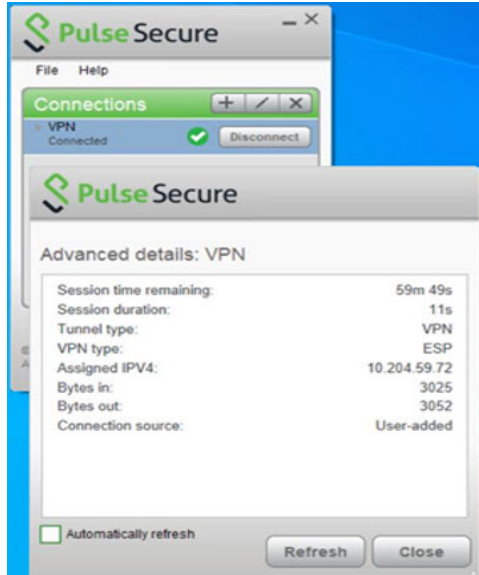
Pulse Secure

File Help

Connections

VPN
Connected

Disconnect

Pulse Secure

Advanced details: VPN

| | |
|---|---|
| Session time remaining: | 59m 49s |
| Session duration: | 11s |
| Tunnel type: | VPN |
| VPN type: | ESP |
| Assigned IPV4: | 10.204.59.72 |
| Bytes in: | 3025 |
| Bytes out: | 3052 |
| Connection source: | User-added |

Automatically refresh

Refresh

Close